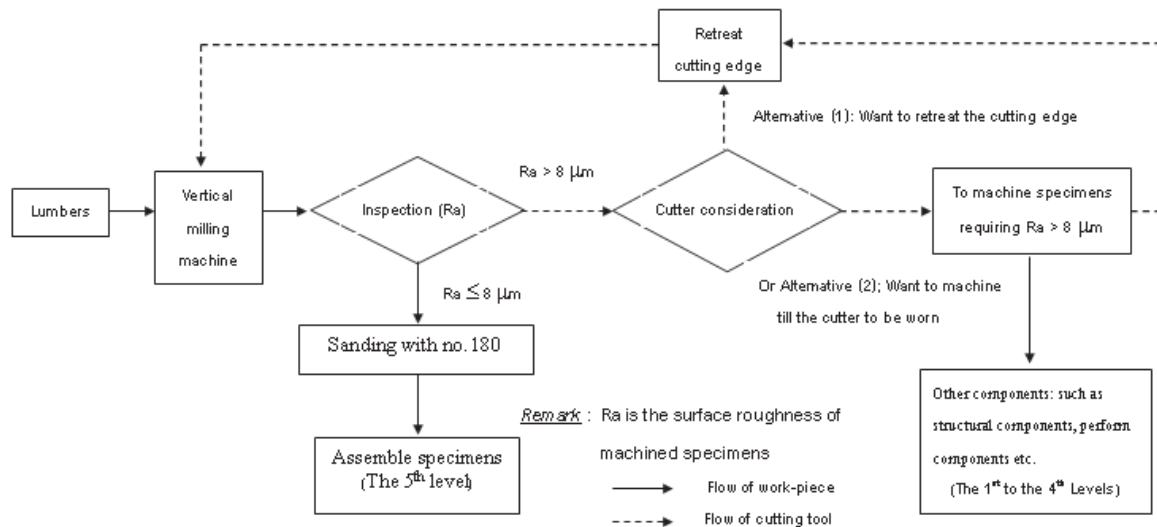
Retreat cutting edge

Alternative (1): Want to retreat the cutting edge

Lumbers

Vertical milling machine

Inspection (Ra)

Ra > 8 μm

Cutter consideration

To machine specimens requiring Ra > 8 μm

Ra ≤ 8 μm

Or Alternative (2); Want to machine till the cutter to be worn

Sanding with no. 180

Other components: such as structural components, perform components etc. (The 1$^{st}$ to the 4$^{th}$ Levels)

Remark : Ra is the surface roughness of machined specimens

Assemble specimens (The 5$^{th}$ level)

Flow of work-piece

Flow of cutting tool